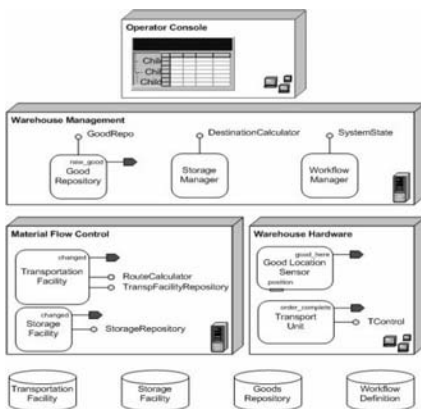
Operator Console

Chil
Chi
Chil

Warehouse Management

GoodRepo

DestinationCalculator

SystemState

new_good

Good Repository

Storage Manager

Workflow Manager

Material Flow Control

changed

Transportation Facility

RouteCalculator

TranspFacilityRepository

changed

Storage Facility

StorageRepository

Warehouse Hardware

good_here

Good Location Sensor

position

order_complete

Transport Unit

TControl

Transportation Facility

Storage Facility

Goods Repository

Workflow Definition